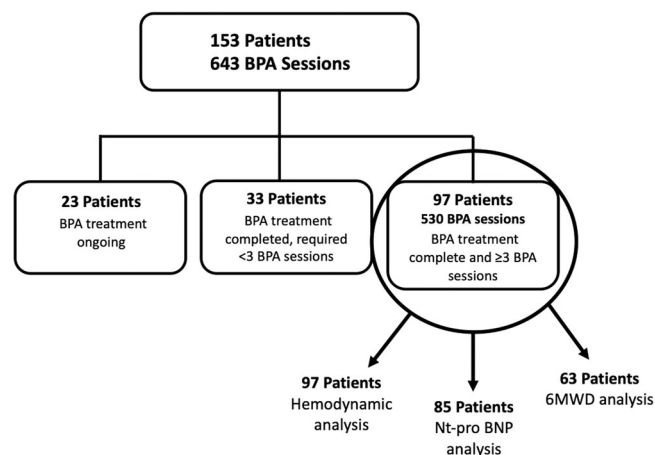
153 Patients
643 BPA Sessions

23 Patients
BPA treatment ongoing

33 Patients
BPA treatment completed, required <3 BPA sessions

97 Patients
530 BPA sessions
BPA treatment complete and ≥3 BPA sessions

97 Patients
Hemodynamic analysis

85 Patients
Nt-pro BNP analysis

63 Patients
6MWD analysis